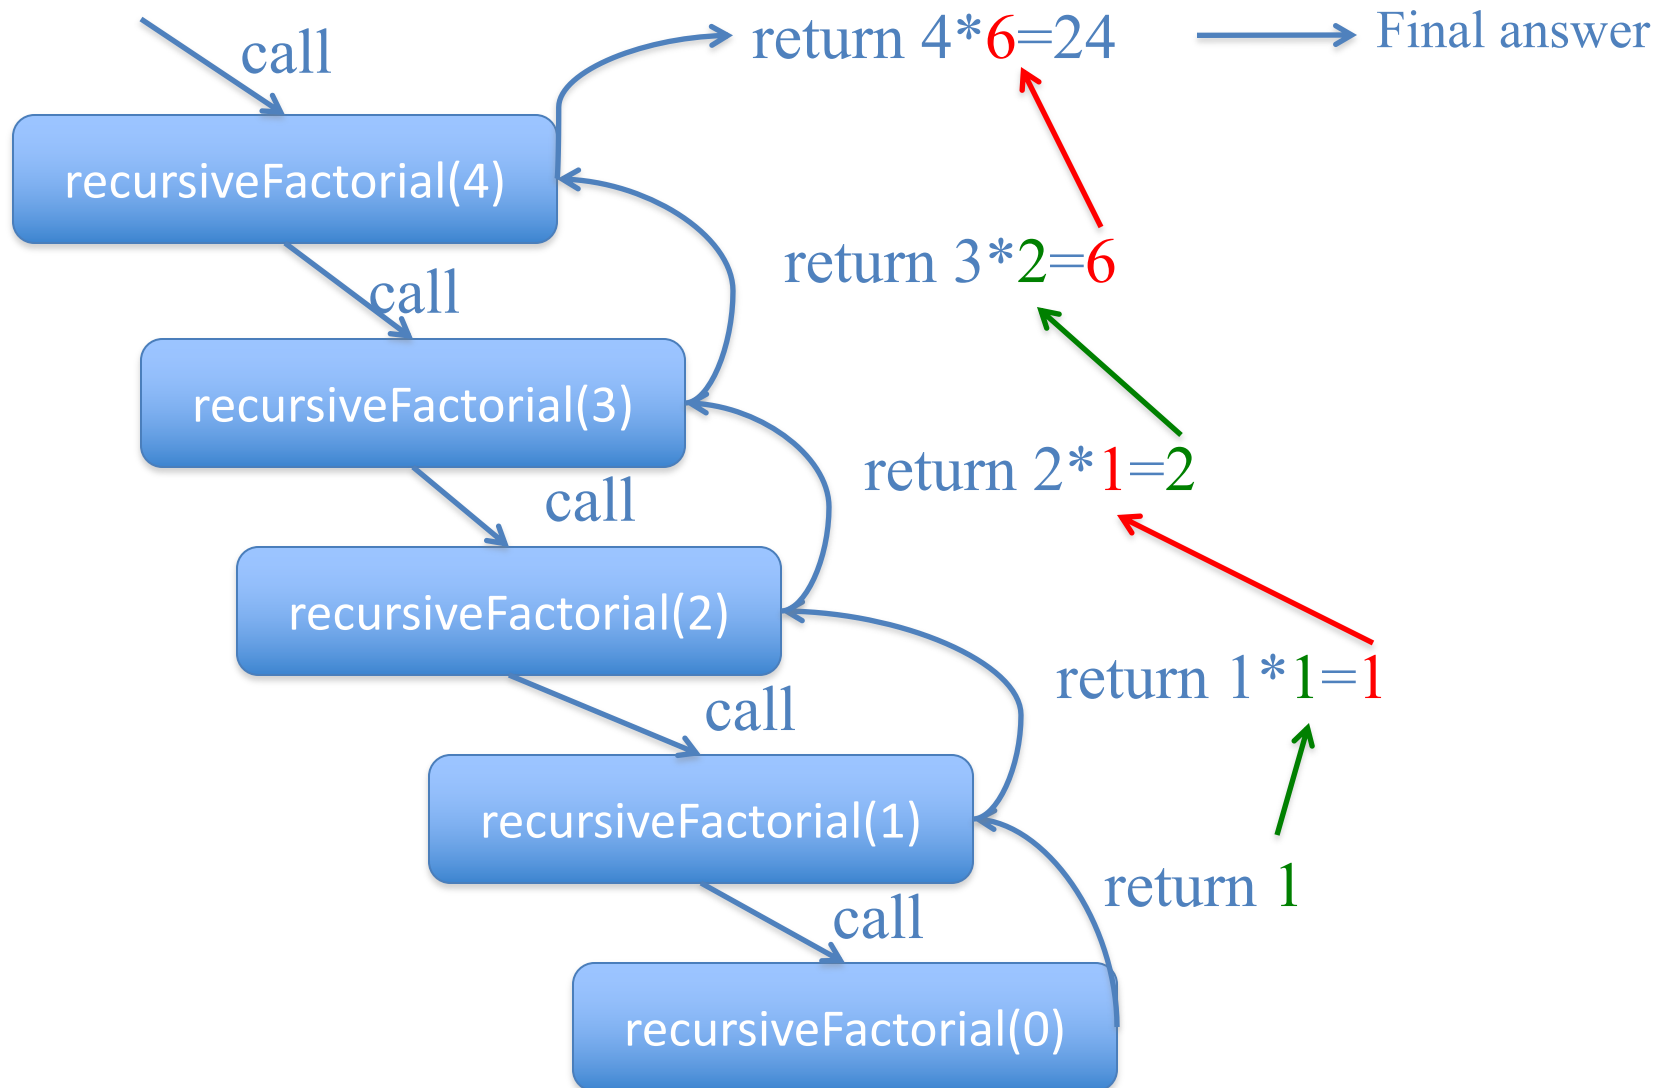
call

return 4*6=24

Final answer

recursiveFactorial(4)

call

return 3*2=6

recursiveFactorial(3)

call

return 2*1=2

recursiveFactorial(2)

call

return 1*1=1

recursiveFactorial(1)

return 1

call

recursiveFactorial(0)